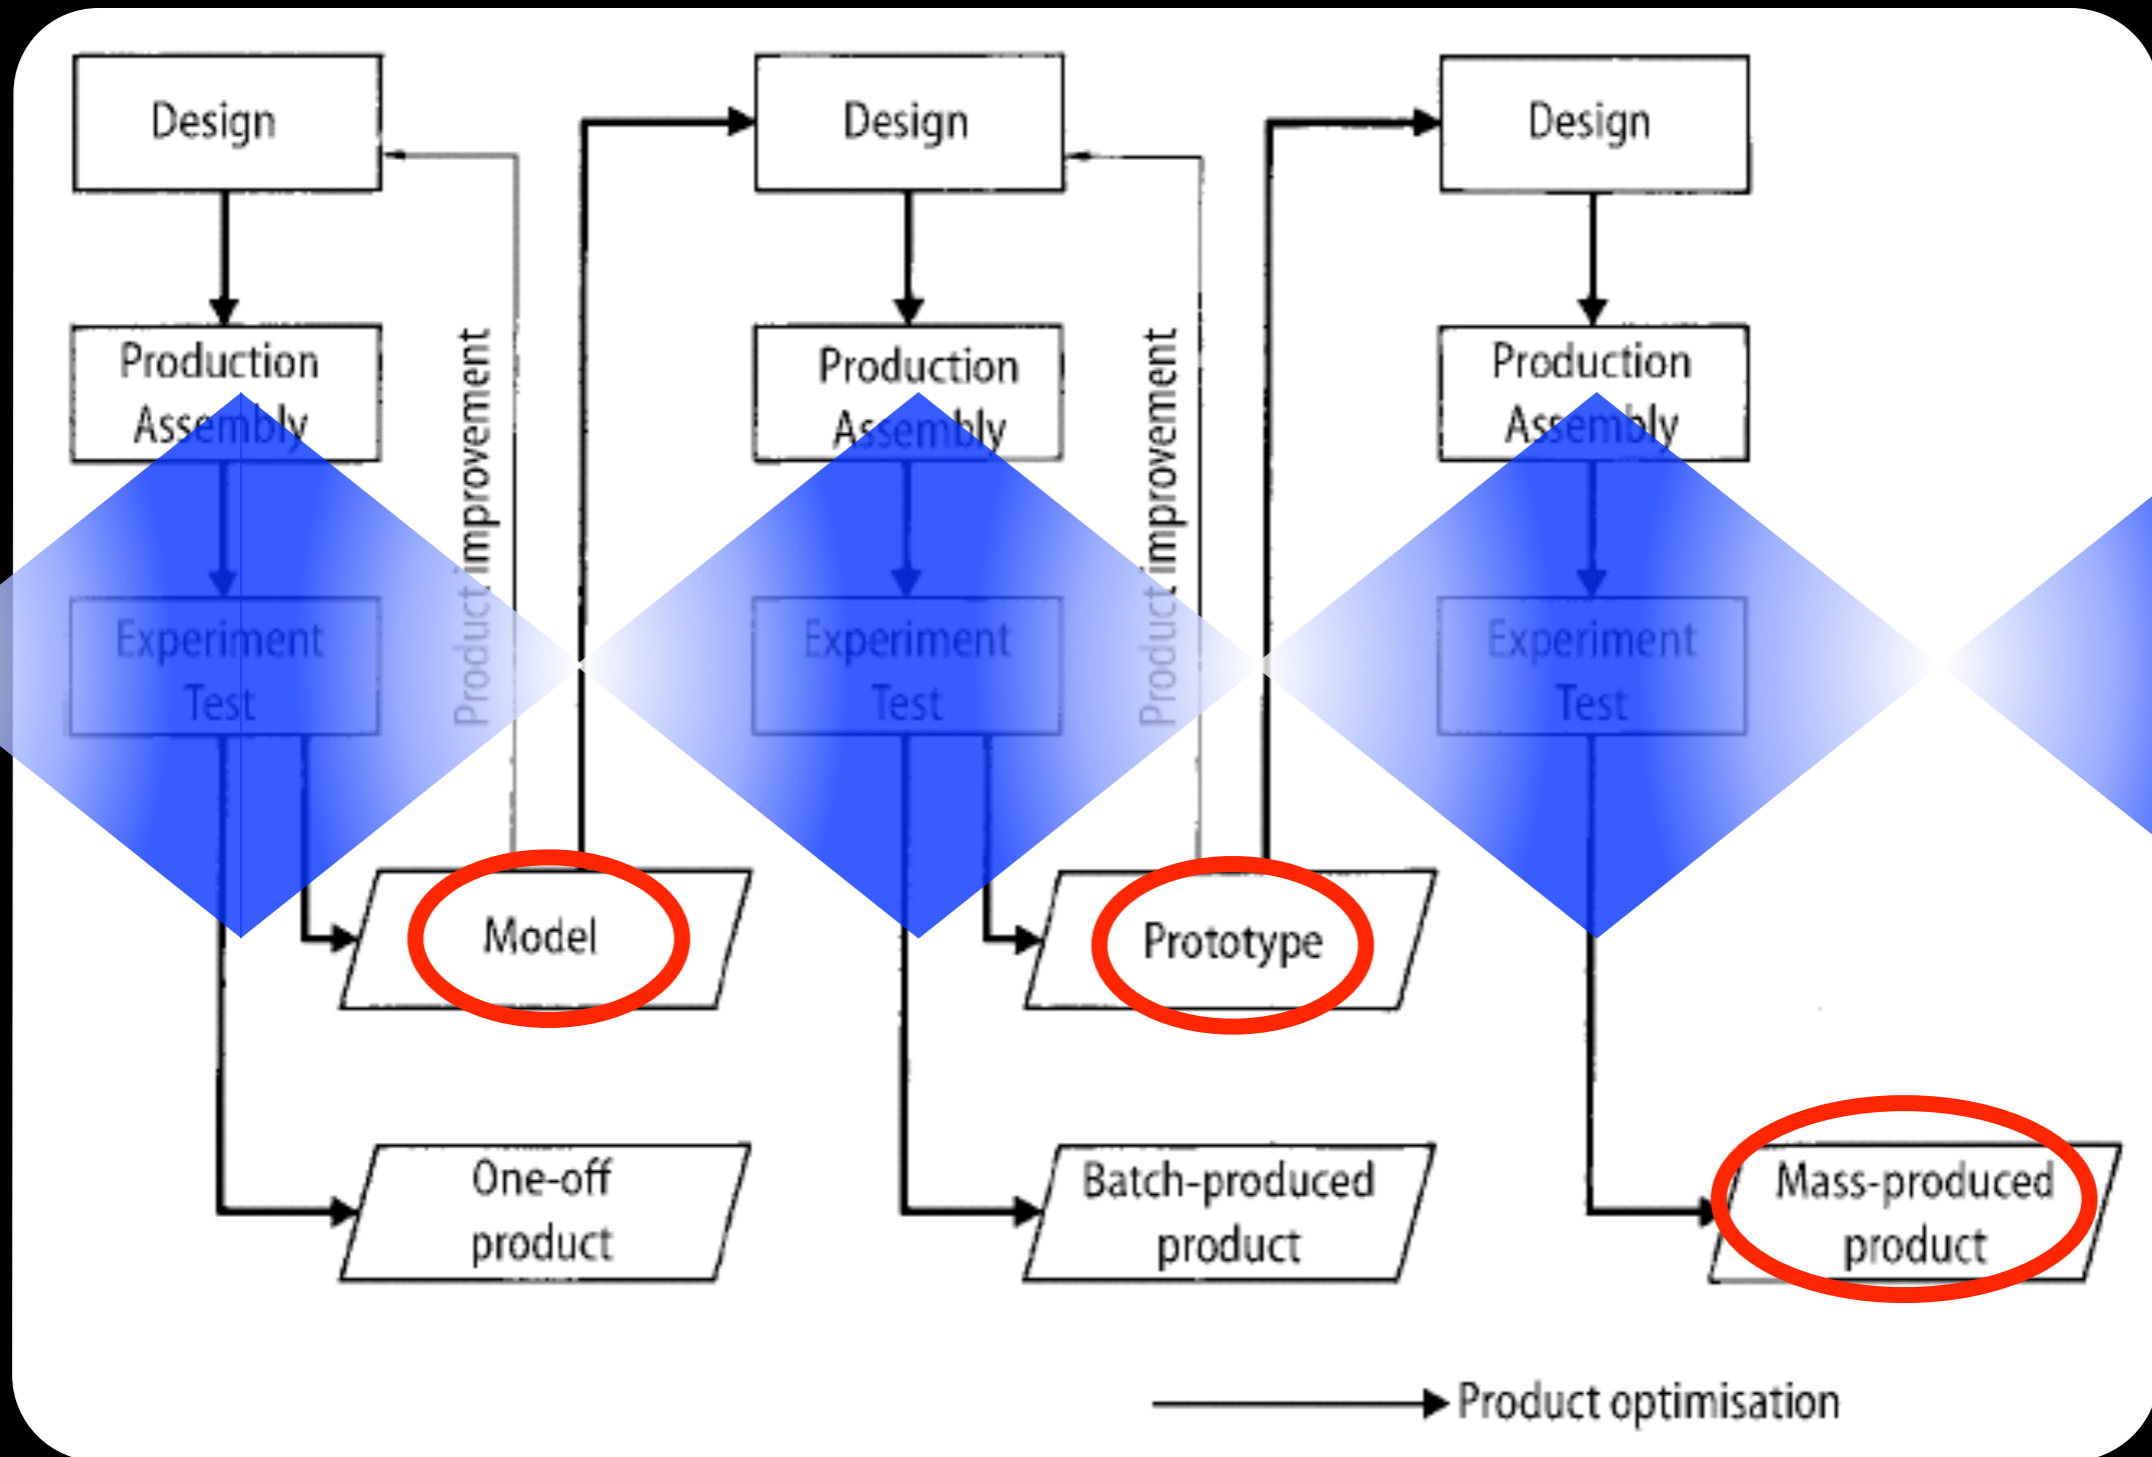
Design

Production
Assembly

Experiment
Test

Product improvement

Model

One-off
product

Design

Production
Assembly

Experiment
Test

Product improvement

Prototype

Batch-produced
product

Design

Production
Assembly

Experiment
Test

Mass-produced
product

Product optimisation